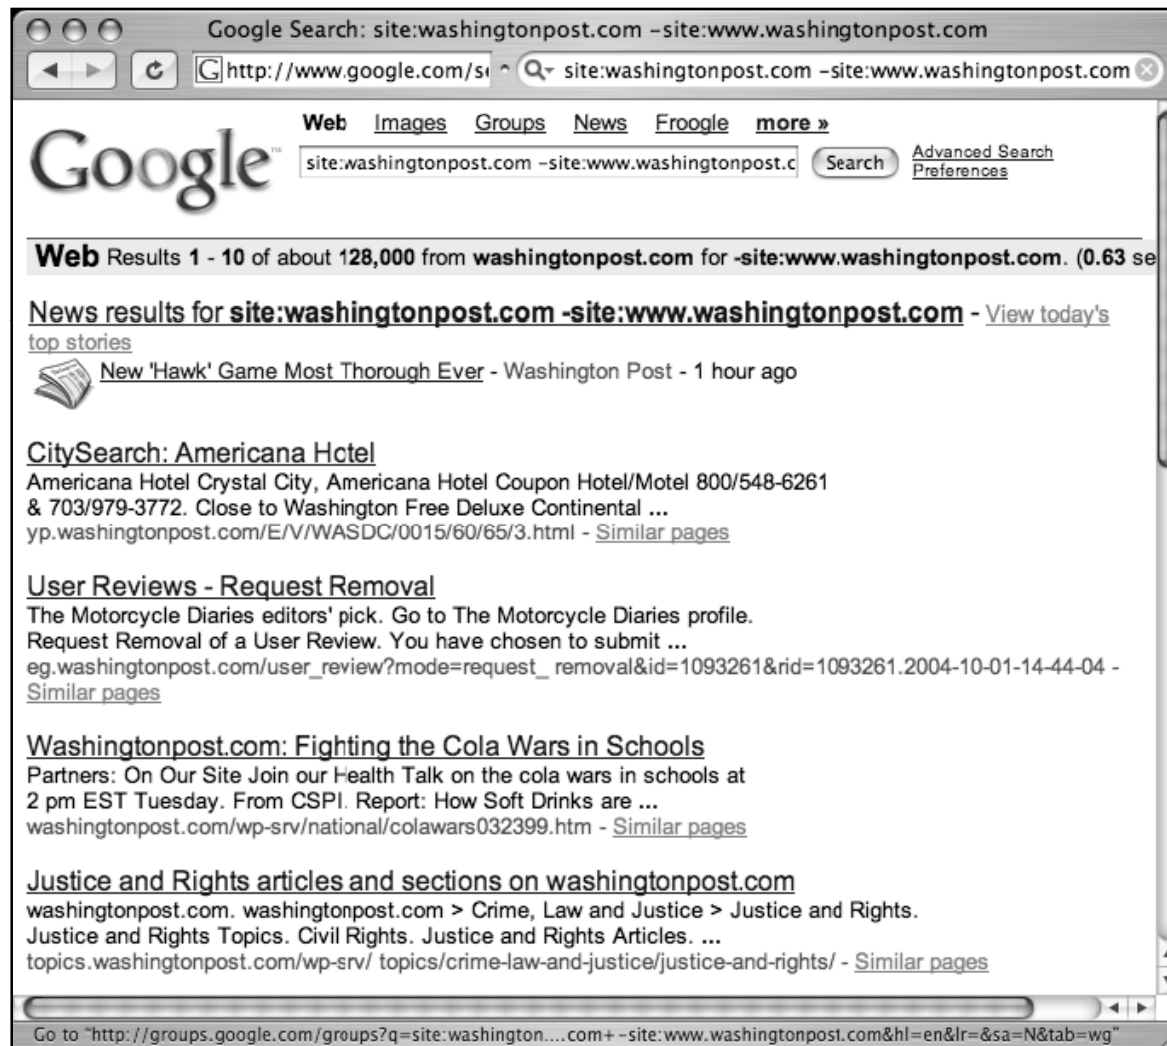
Google Search: site:washingtonpost.com –site:www.washingtonpost.com

http://www.google.com/s

site:washingtonpost.com –site:www.washingtonpost.com

Google™

Web Images Groups News Froogle more »

site:washingtonpost.com –site:www.washingtonpost.c

Search

Advanced Search
Preferences

Web Results 1 - 10 of about 128,000 from washingtonpost.com for -site:www.washingtonpost.com. (0.63 se

News results for site:washingtonpost.com -site:www.washingtonpost.com - View today's top stories

New 'Hawk' Game Most Thorough Ever - Washington Post - 1 hour ago

CitySearch: Americana Hotel
Americana Hotel Crystal City, Americana Hotel Coupon Hotel/Motel 800/548-6261 & 703/979-3772. Close to Washington Free Deluxe Continental ...
yp.washingtonpost.com/E/V/WASDC/0015/60/65/3.html - Similar pages

User Reviews - Request Removal
The Motorcycle Diaries editors' pick. Go to The Motorcycle Diaries profile. Request Removal of a User Review. You have chosen to submit ...
eg.washingtonpost.com/user_review?mode=request_ removal&id=1093261&rid=1093261.2004-10-01-14-44-04 - Similar pages

Washingtonpost.com: Fighting the Cola Wars in Schools
Partners: On Our Site Join our Health Talk on the cola wars in schools at 2 pm EST Tuesday. From CSPI. Report: How Soft Drinks are ...
washingtonpost.com/wp-srv/national/colawars032399.htm - Similar pages

Justice and Rights articles and sections on washingtonpost.com
washingtonpost.com. washingtonpost.com > Crime, Law and Justice > Justice and Rights. Justice and Rights Topics. Civil Rights. Justice and Rights Articles. ...
topics.washingtonpost.com/wp-srv/ topics/crime-law-and-justice/justice-and-rights/ - Similar pages

Go to "http://groups.google.com/groups?q=site:washington....com+-site:www.washingtonpost.com&hl=en&lr=&sa=N&tab=wg"